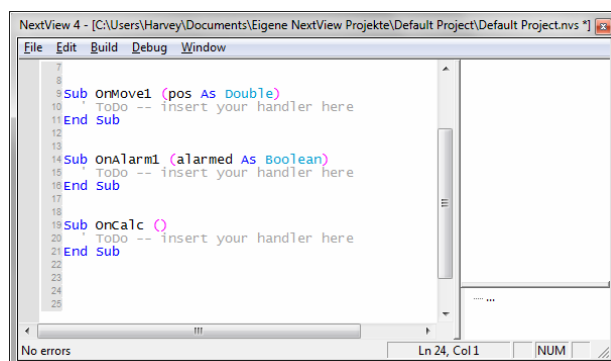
NextView 4 - [C:\Users\Harvey\Documents\Eigene NextView Projekte\Default Project\Default Project.nvs *]

File Edit Build Debug Window

7
8 Sub OnMove1 (pos As Double)
9 ' ToDo -- insert your handler here
10 End Sub
11
12
13 Sub OnAlarm1 (alarmed As Boolean)
14 ' ToDo -- insert your handler here
15 End Sub
16
17
18 Sub OnCalc ()
19 ' ToDo -- insert your handler here
20 End Sub
21
22
23
24
25

....

No errors
Ln 24, Col 1
NUM